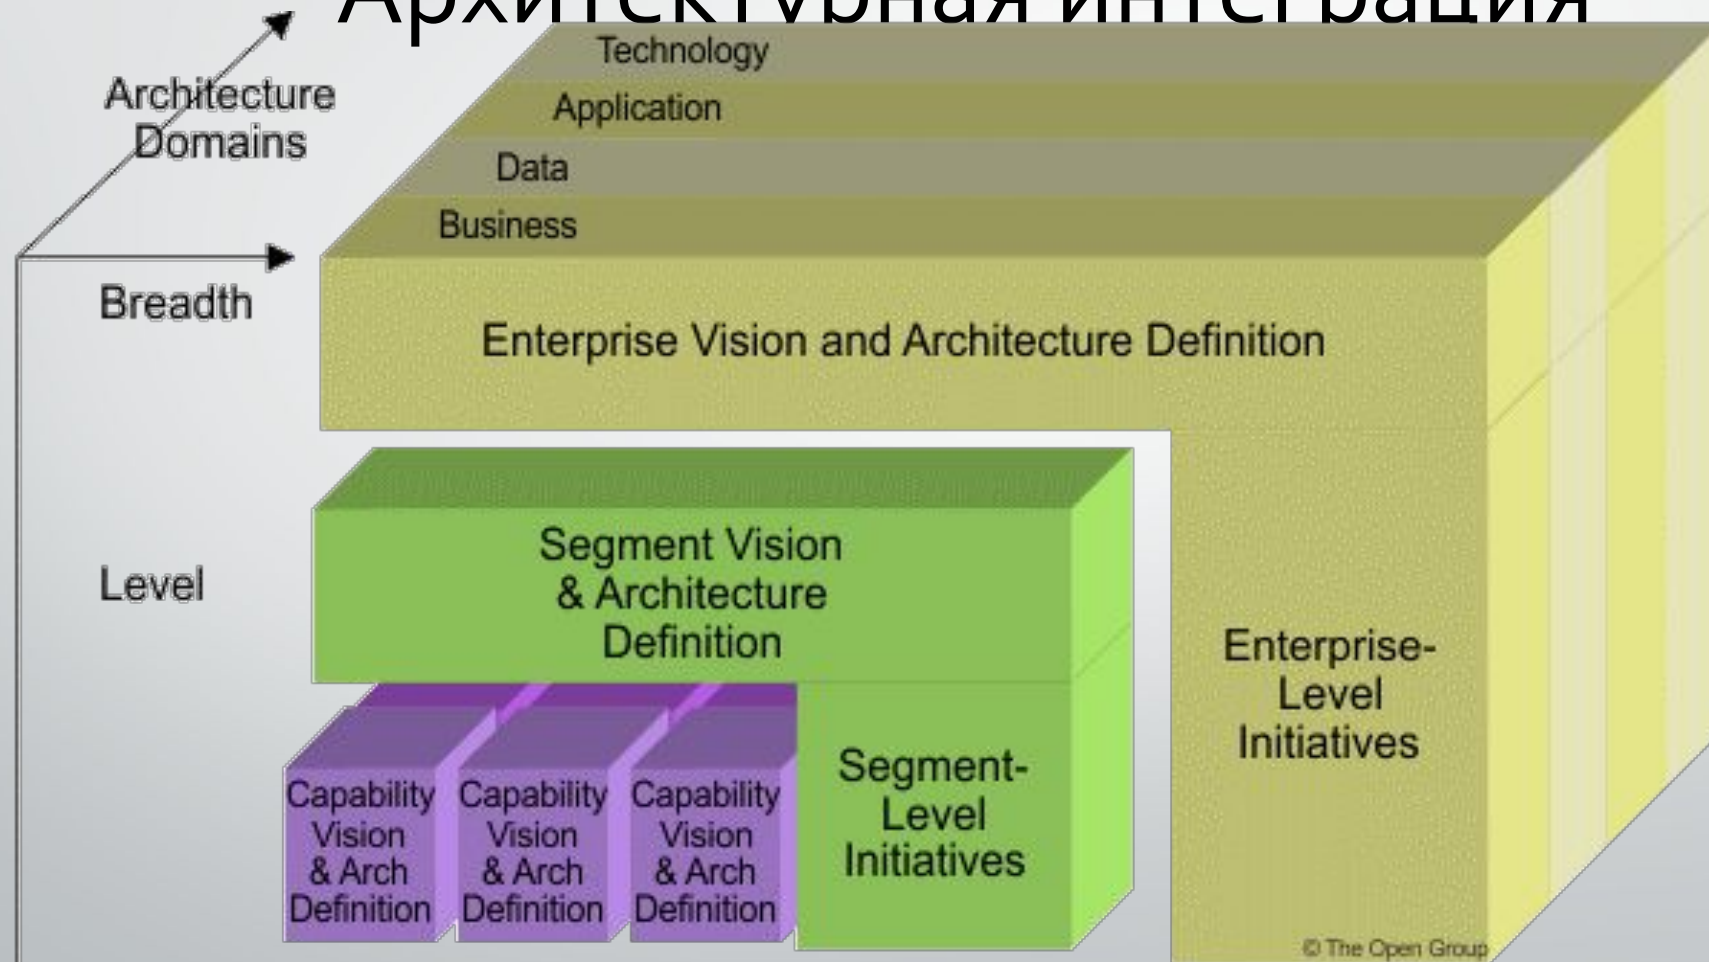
Архитектурная интеграция

Architecture Domains

Technology
Application
Data
Business

Breadth

Enterprise Vision and Architecture Definition

Level

Segment Vision & Architecture Definition

Capability Vision & Arch Definition

Capability Vision & Arch Definition

Capability Vision & Arch Definition

Segment-Level Initiatives

Enterprise-Level Initiatives

© The Open Group